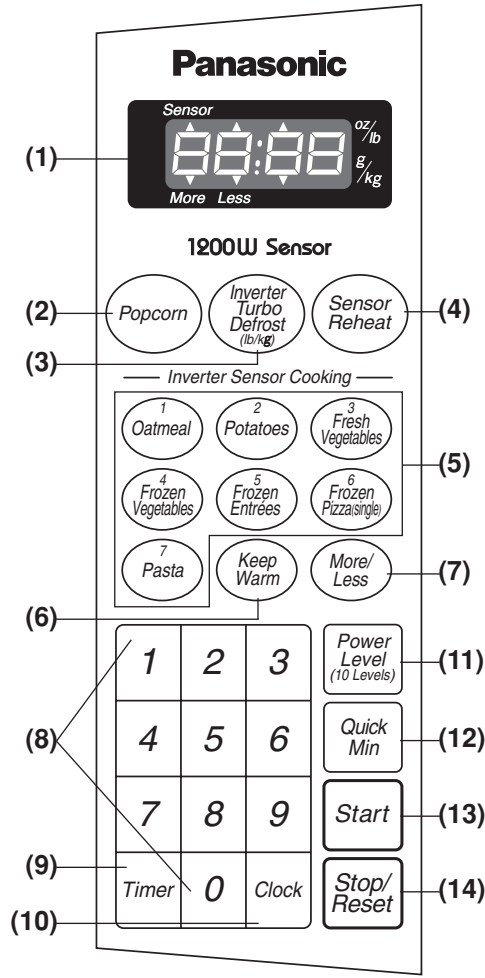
Panasonic

Sensor

88:88

oz/lb
g/kg

More Less

(1)

1200W Sensor

(2) Popcorn

Inverter Turbo Defrost (lb/kg)

(3)

Sensor Reheat (4)

Inverter Sensor Cooking

1 Oatmeal

2 Potatoes

3 Fresh Vegetables

4 Frozen Vegetables

5 Frozen Entrées

6 Frozen Pizza(single)

(5)

7 Pasta

Keep Warm

More/ Less (7)

(6)

| 1 | 2 | 3 |
|---|---|---|
| 4 | 5 | 6 |
| 7 | 8 | 9 |
| Timer | 0 | Clock |

Power Level (10 Levels) (11)

Quick Min (12)

Start (13)

Stop/ Reset (14)

(8)

(9)

(10)